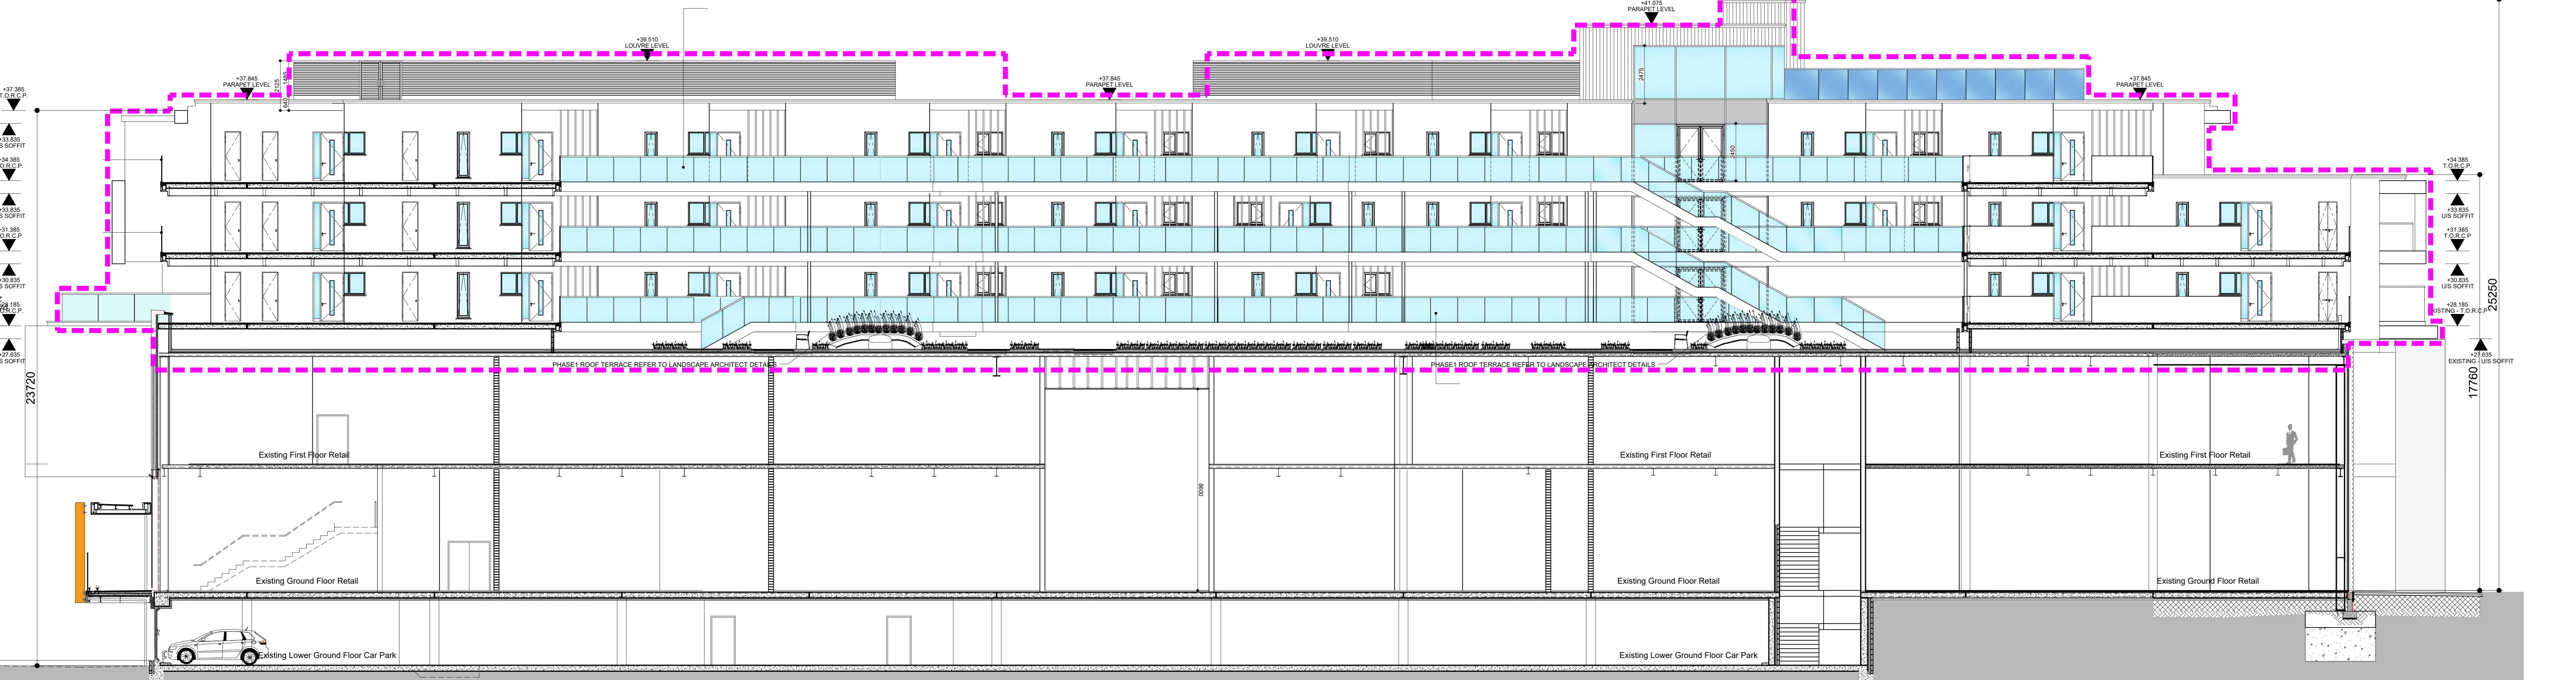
+41.075
PARAPET LEVEL

+39.510
LOUVRE LEVEL

+39.510
LOUVRE LEVEL

+37.845
PARAPET LEVEL

+37.845
PARAPET LEVEL

+37.845
PARAPET LEVEL

+37.385
T.O.R.C.P.

+33.835
U/S SOFFIT

+34.385
T.O.R.C.P.

+33.835
U/S SOFFIT

+31.385
T.O.R.C.P.

+30.835
U/S SOFFIT

+28.185
T.O.R.C.P.

+27.635
U/S SOFFIT

+34.385
T.O.R.C.P.

+33.835
U/S SOFFIT

+31.385
T.O.R.C.P.

+30.835
U/S SOFFIT

+28.185
EXISTING - T.O.R.C.P.

+27.635
EXISTING - U/S SOFFIT

3125

1465

2475

450

23720

25250

17760

PHASE1 ROOF TERRACE REFER TO LANDSCAPE ARCHITECT DETAILS

PHASE1 ROOF TERRACE REFER TO LANDSCAPE ARCHITECT DETAILS

Existing First Floor Retail

Existing First Floor Retail

Existing First Floor Retail

6000

Existing Ground Floor Retail

Existing Ground Floor Retail

Existing Ground Floor Retail

Existing Lower Ground Floor Car Park

Existing Lower Ground Floor Car Park